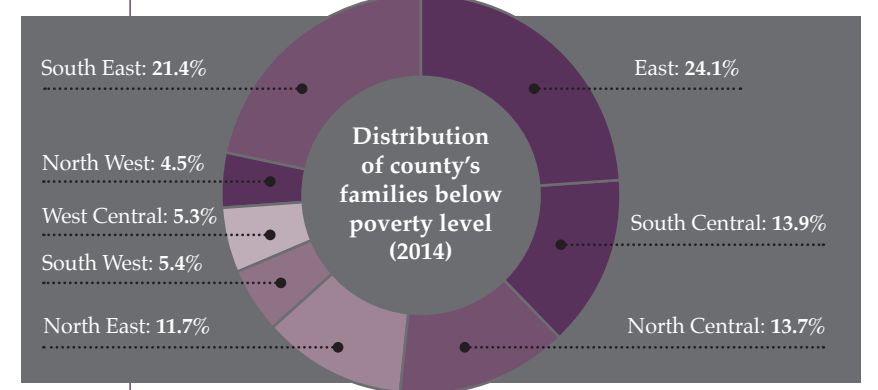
South East: 21.4%

East: 24.1%

Distribution of county's families below poverty level (2014)

North West: 4.5%

West Central: 5.3%

South Central: 13.9%

South West: 5.4%

North East: 11.7%

North Central: 13.7%